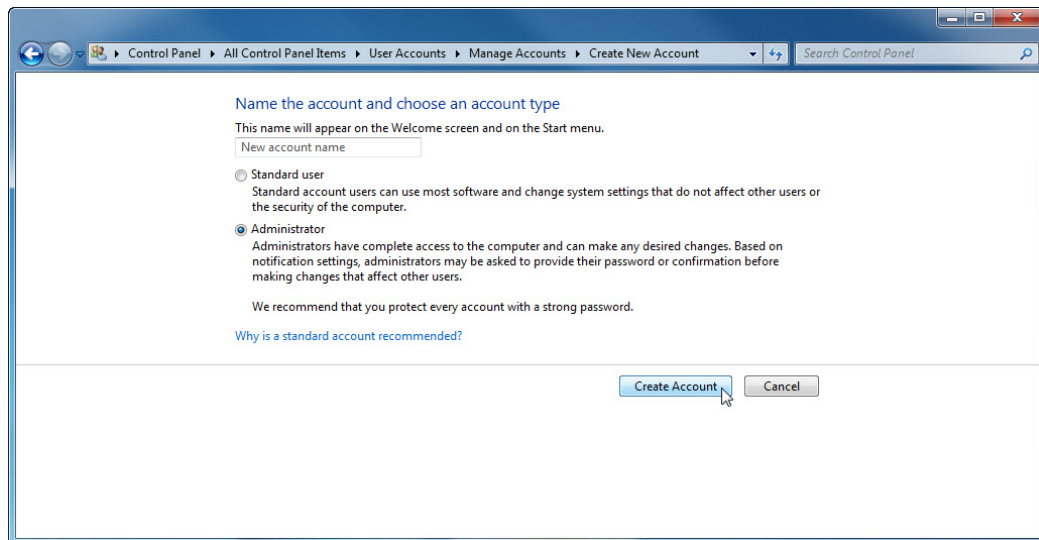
Control Panel ▸ All Control Panel Items ▸ User Accounts ▸ Manage Accounts ▸ Create New Account

Search Control Panel

Name the account and choose an account type

This name will appear on the Welcome screen and on the Start menu.

New account name

Standard user

Standard account users can use most software and change system settings that do not affect other users or the security of the computer.

Administrator

Administrators have complete access to the computer and can make any desired changes. Based on notification settings, administrators may be asked to provide their password or confirmation before making changes that affect other users.

We recommend that you protect every account with a strong password.

Why is a standard account recommended?

Create Account

Cancel